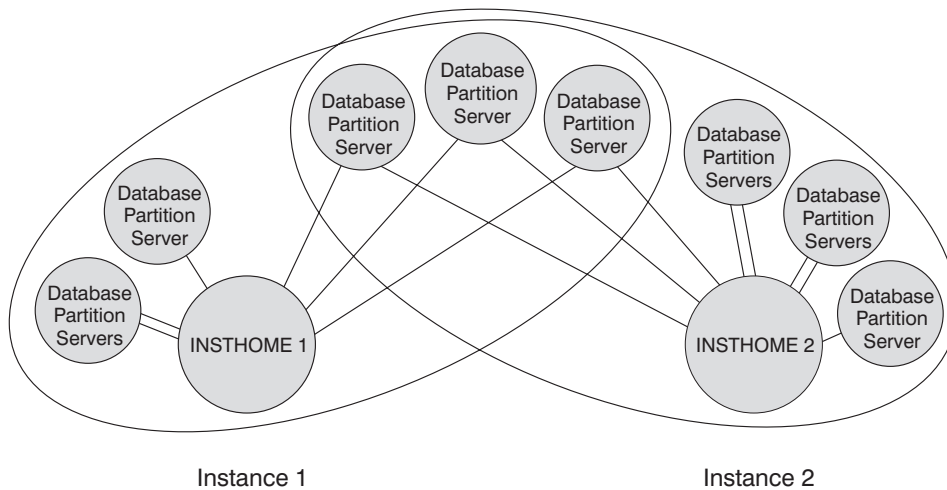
Database Partition Server

Database Partition Server

Database Partition Server

Database Partition Servers

Database Partition Server

Database Partition Servers

Database Partition Servers

Database Partition Server

INSTHOME 1

INSTHOME 2

Instance 1

Instance 2